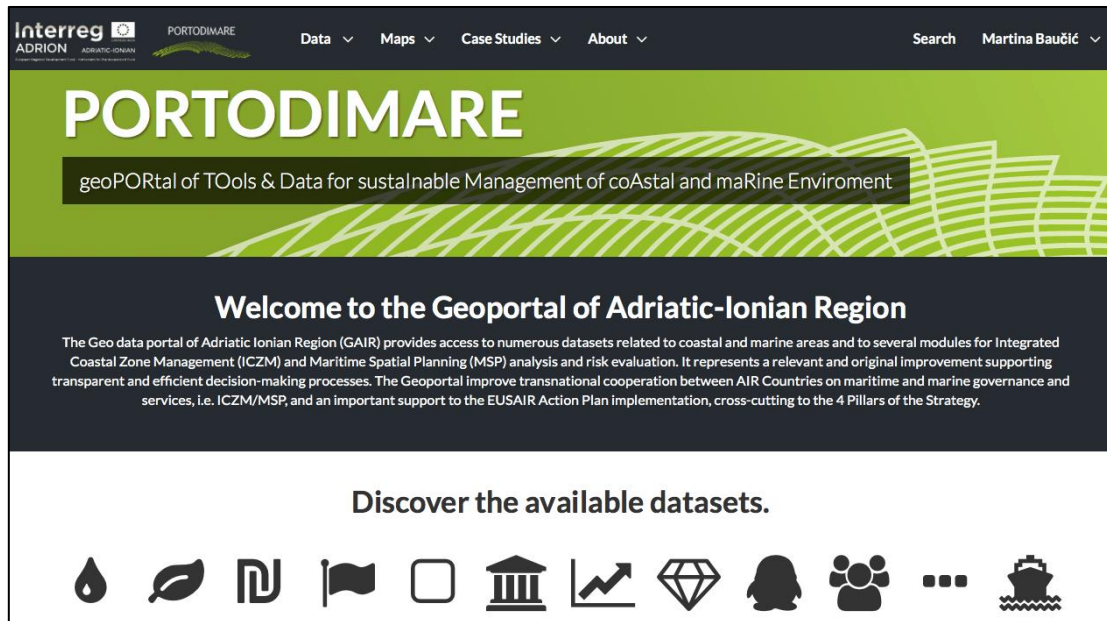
Interreg
ADRION ADRIATIC-IONIAN
European Regional Development Fund · Instrument for Pre-Accession Fund

PORTODIMARE

Data ∨ Maps ∨ Case Studies ∨ About ∨ Search Martina Baučić ∨

PORTODIMARE

geoPORtal of TOols & Data for sustaInable Management of coAstal and maRine Enviroment

Welcome to the Geoportal of Adriatic-Ionian Region

The Geo data portal of Adriatic Ionian Region (GAIR) provides access to numerous datasets related to coastal and marine areas and to several modules for Integrated Coastal Zone Management (ICZM) and Maritime Spatial Planning (MSP) analysis and risk evaluation. It represents a relevant and original improvement supporting transparent and efficient decision-making processes. The Geoportal improve transnational cooperation between AIR Countries on maritime and marine governance and services, i.e. ICZM/MSP, and an important support to the EUSAIR Action Plan implementation, cross-cutting to the 4 Pillars of the Strategy.

Discover the available datasets.